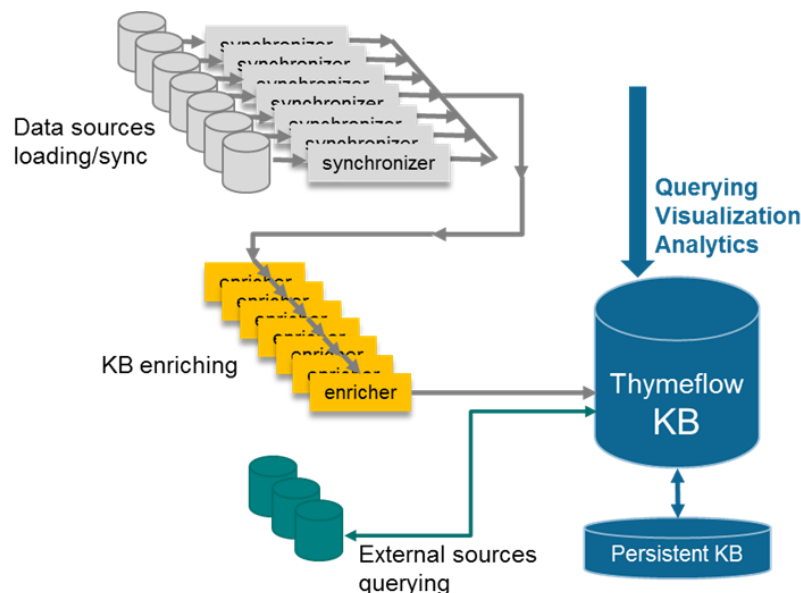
synchronizer
synchronizer
synchronizer
synchronizer
synchronizer
synchronizer
synchronizer

Data sources loading/sync

Querying Visualization Analytics

enricher
enricher
enricher
enricher
enricher
enricher
enricher

KB enriching

Thymeflow KB

External sources querying

Persistent KB